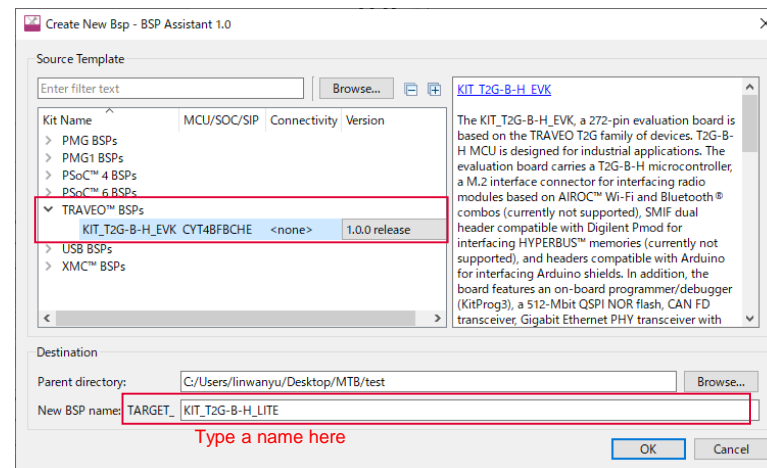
Create New Bsp - BSP Assistant 1.0

Source Template

Enter filter text

Browse...

| Kit Name | MCU/SOC/SIP | Connectivity | Version |
|---|---|---|---|
| PMG BSPs | | | |
| PMG1 BSPs | | | |
| PSoC™ 4 BSPs | | | |
| PSoC™ 6 BSPs | | | |
| TRAVEO™ BSPs | | | |
| KIT_T2G-B-H_EVK | CYT4BFBCHE | <none> | 1.0.0 release |
| USB BSPs | | | |
| XMC™ BSPs | | | |

KIT_T2G-B-H_EVK

The KIT_T2G-B-H_EVK, a 272-pin evaluation board is based on the TRAVEO T2G family of devices. T2G-B-H MCU is designed for industrial applications. The evaluation board carries a T2G-B-H microcontroller, a M.2 interface connector for interfacing radio modules based on AIROC™ Wi-Fi and Bluetooth® combos (currently not supported), SMIF dual header compatible with Digilent Pmod for interfacing HYPERBUS™ memories (currently not supported), and headers compatible with Arduino for interfacing Arduino shields. In addition, the board features an on-board programmer/debugger (KitProg3), a 512-Mbit QSPI NOR flash, CAN FD transceiver, Gigabit Ethernet PHY transceiver with

Destination

Parent directory: C:/Users/linwanyu/Desktop/MTB/test

Browse...

New BSP name: TARGET_ KIT_T2G-B-H_LITE

Type a name here

OK

Cancel